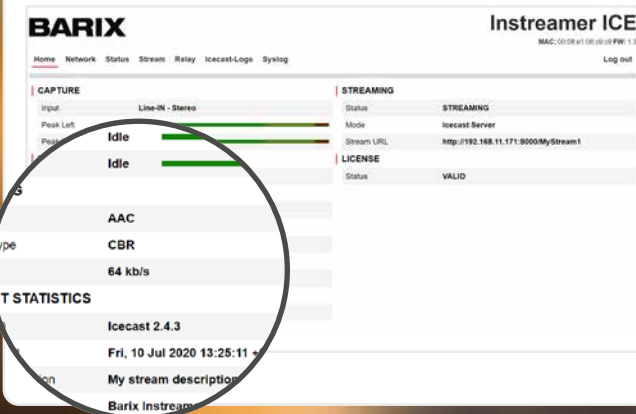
BARIX

Instreamer ICE

MAC: 00:08:e1:08:c9:c9 FW: 1.3

Home Network Status Stream Relay Icecast-Logs Syslog

Log out

CAPTURE

Input Line-IN - Stereo

Peak Left

Peak

Idle

Idle

G

AAC

ype CBR

64 kb/s

T STATISTICS

Icecast 2.4.3

Fri, 10 Jul 2020 13:25:11

on My stream description

Barix Instrea

STREAMING

Status STREAMING

Mode Icecast Server

Stream URL http://192.168.11.171:8000/MyStream1

LICENSE

Status VALID